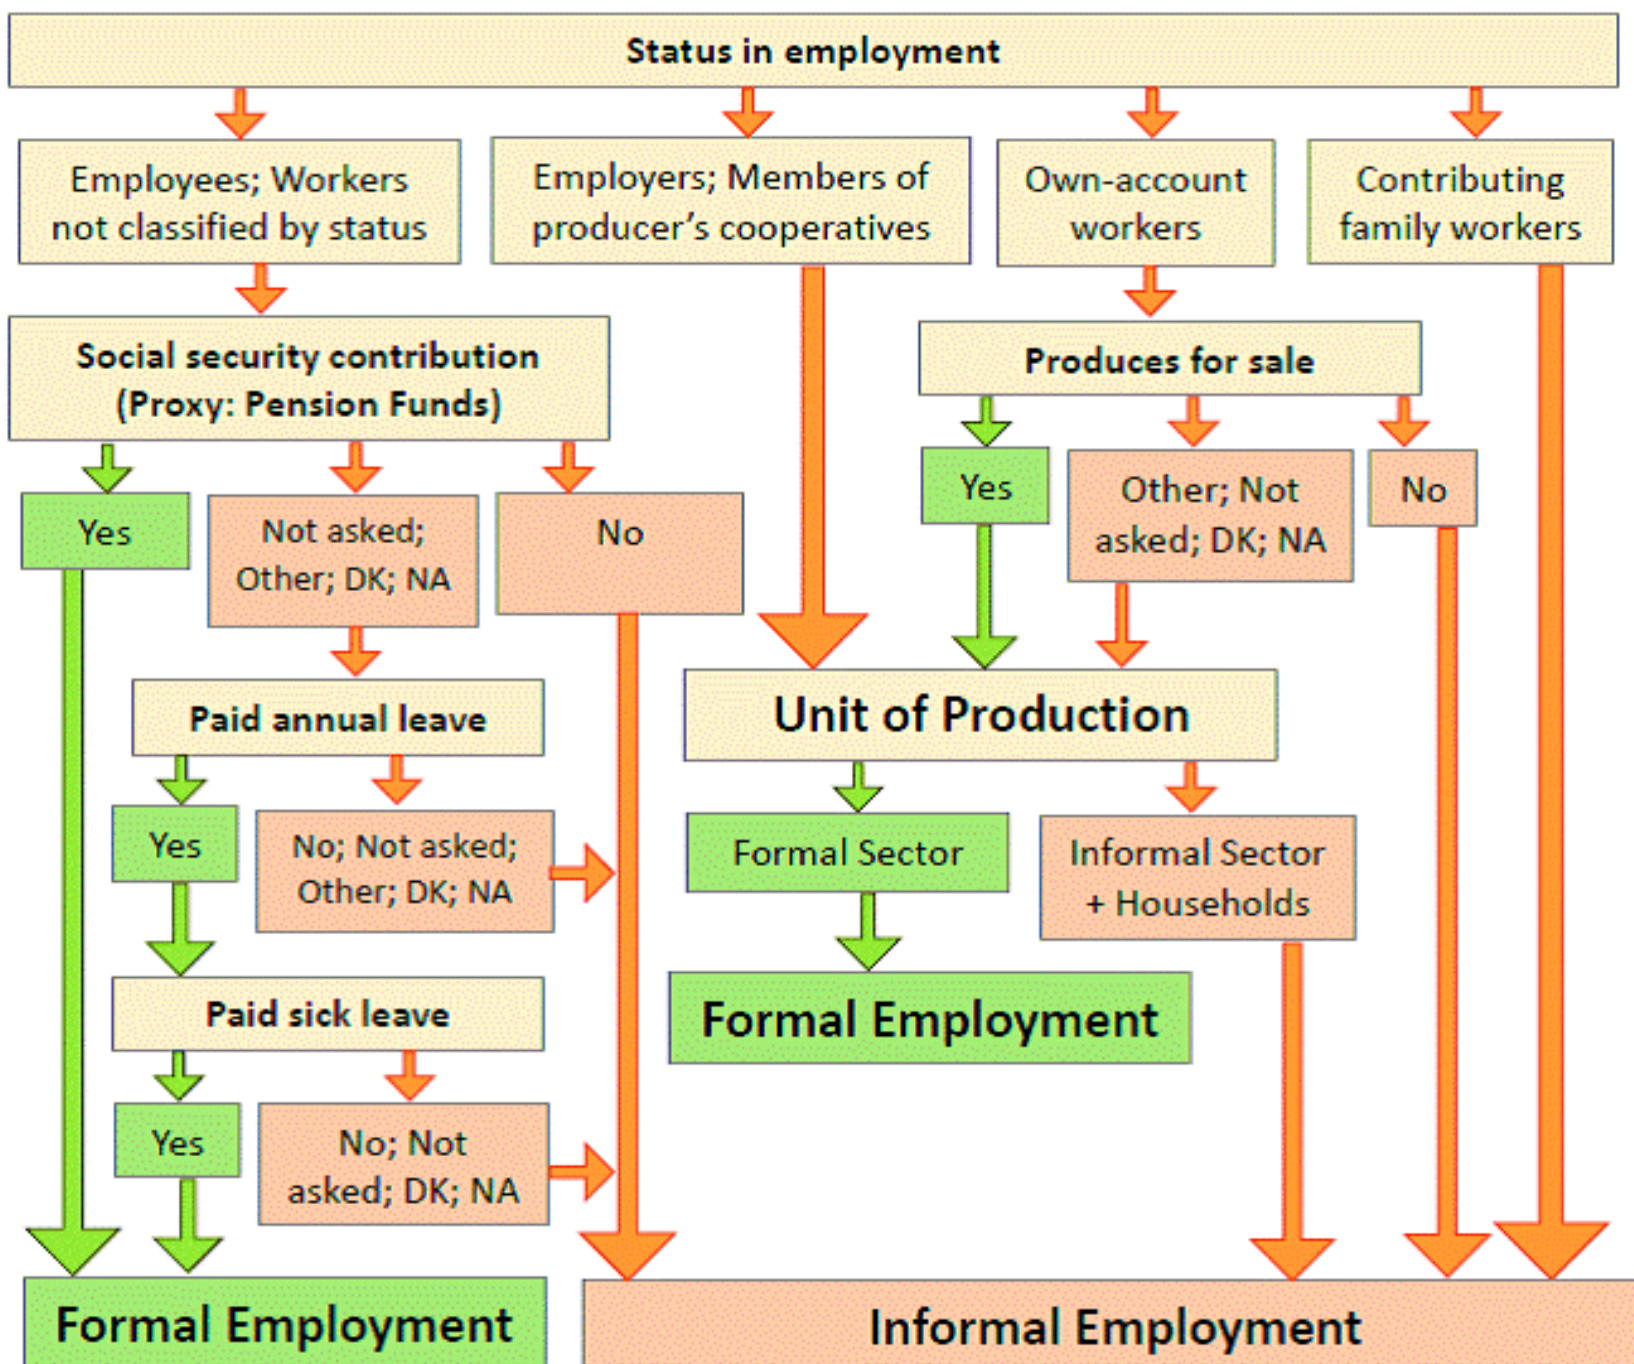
Status in employment

Employees; Workers not classified by status

Employers; Members of producer's cooperatives

Own-account workers

Contributing family workers

Social security contribution (Proxy: Pension Funds)

Yes

Not asked; Other; DK; NA

No

Produces for sale

Yes

Other; Not asked; DK; NA

No

Paid annual leave

Yes

No; Not asked; Other; DK; NA

Unit of Production

Formal Sector

Informal Sector + Households

Paid sick leave

Yes

No; Not asked; DK; NA

Formal Employment

Formal Employment

Informal Employment